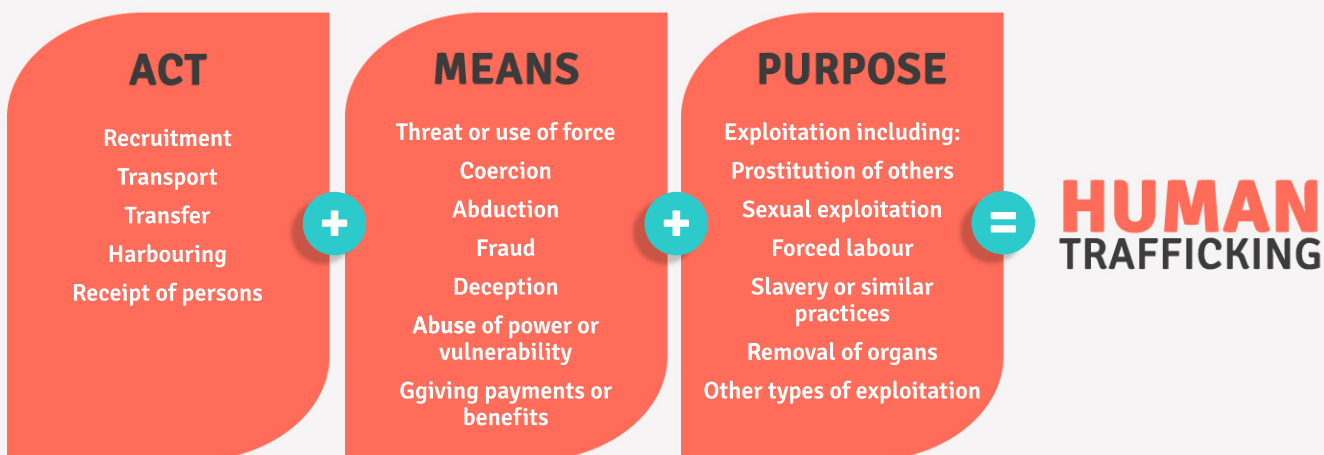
ACT

Recruitment

Transport

Transfer

Harbouring

Receipt of persons

+

MEANS

Threat or use of force

Coercion

Abduction

Fraud

Deception

Abuse of power or vulnerability

Ggiving payments or benefits

+

PURPOSE

Exploitation including:

Prostitution of others

Sexual exploitation

Forced labour

Slavery or similar practices

Removal of organs

Other types of exploitation

=

HUMAN TRAFFICKING